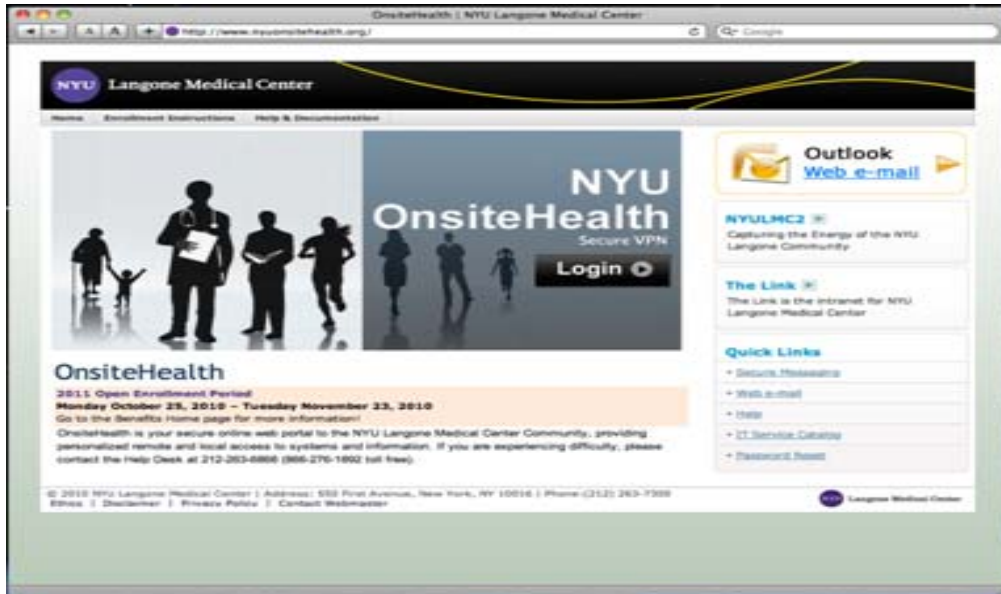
OnsiteHealth | NYU Langone Medical Center

http://www.nyuonsitehealth.org/

Google

NYU Langone Medical Center

Home Enrollment Instructions Help & Documentation

NYU OnsiteHealth Secure VPN

Login

Outlook Web e-mail

NYULMC2
Capturing the Energy of the NYU Langone Community

The Link
The Link is the intranet for NYU Langone Medical Center

Quick Links
• Secure Messaging
• Web e-mail
• Help
• IT Service Catalog
• Password Reset

OnsiteHealth

2011 Open Enrollment Period
Monday October 25, 2010 – Tuesday November 23, 2010
Go to the Benefits Home page for more information!

OnsiteHealth is your secure online web portal to the NYU Langone Medical Center Community, providing personalized remote and local access to systems and information. If you are experiencing difficulty, please contact the Help Desk at 212-263-6868 (866-276-1892 toll free).

© 2010 NYU Langone Medical Center | Address: 550 First Avenue, New York, NY 10016 | Phone:(212) 263-7300
Ethics | Disclaimer | Privacy Policy | Contact Webmaster

NYU Langone Medical Center